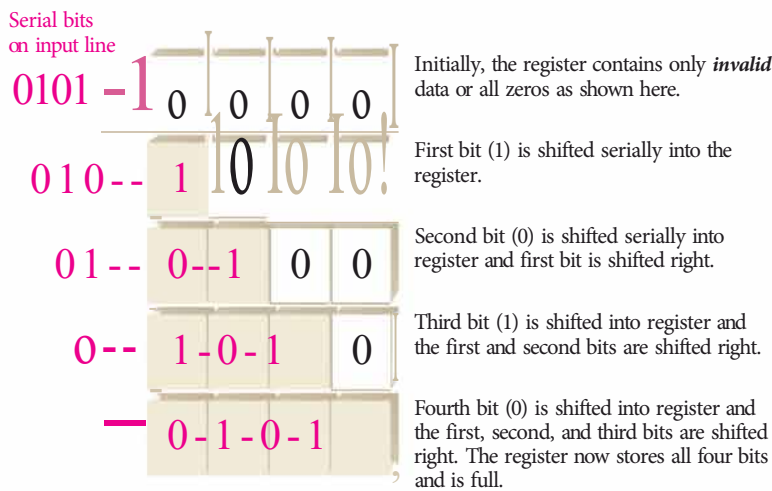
Serial bits on input line

0101 -1 0 0 0 0

Initially, the register contains only *invalid* data or all zeros as shown here.

0 1 0 - - 1 0 lo lo!

First bit (1) is shifted serially into the register.

0 1 - - 0 - - 1 0 0

Second bit (0) is shifted serially into register and first bit is shifted right.

0 - - 1 - 0 - 1 0

Third bit (1) is shifted into register and the first and second bits are shifted right.

— 0 - 1 - 0 - 1

Fourth bit (0) is shifted into register and the first, second, and third bits are shifted right. The register now stores all four bits and is full.